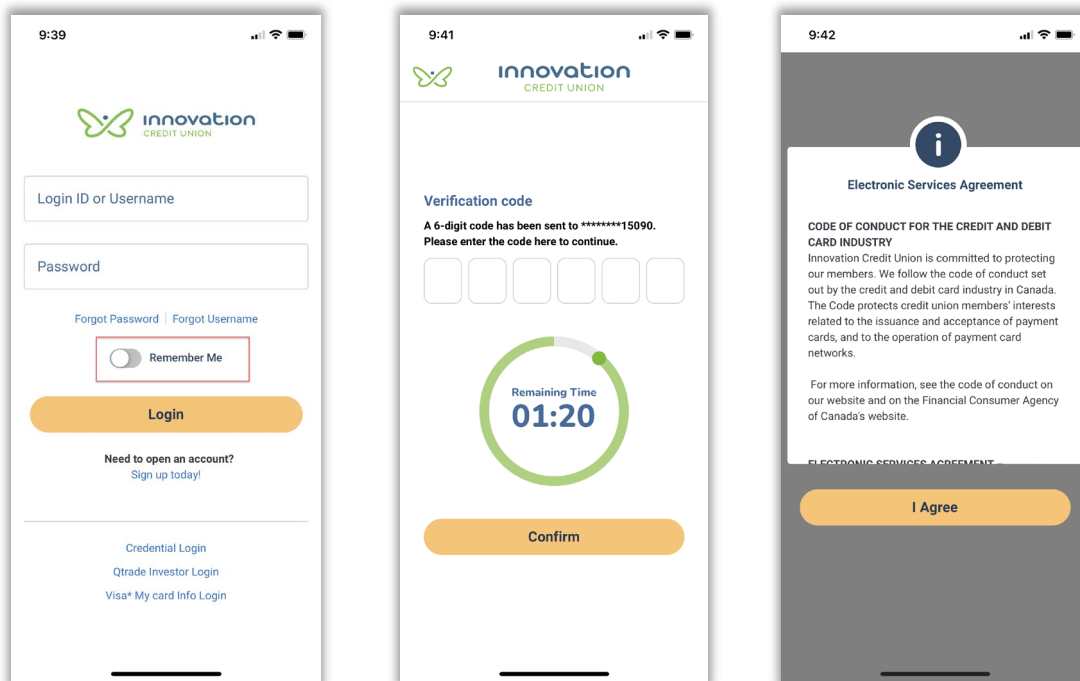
9:39

innovation
CREDIT UNION

Login ID or Username

Password

Forgot Password | Forgot Username

Remember Me

Login

Need to open an account?
Sign up today!

Credential Login

Qtrade Investor Login

Visa* My card Info Login

9:41

innovation
CREDIT UNION

Verification code

A 6-digit code has been sent to ********15090. Please enter the code here to continue.

Remaining Time
01:20

Confirm

9:42

Electronic Services Agreement

CODE OF CONDUCT FOR THE CREDIT AND DEBIT CARD INDUSTRY
Innovation Credit Union is committed to protecting our members. We follow the code of conduct set out by the credit and debit card industry in Canada. The Code protects credit union members' interests related to the issuance and acceptance of payment cards, and to the operation of payment card networks.

For more information, see the code of conduct on our website and on the Financial Consumer Agency of Canada's website.

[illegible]

I Agree